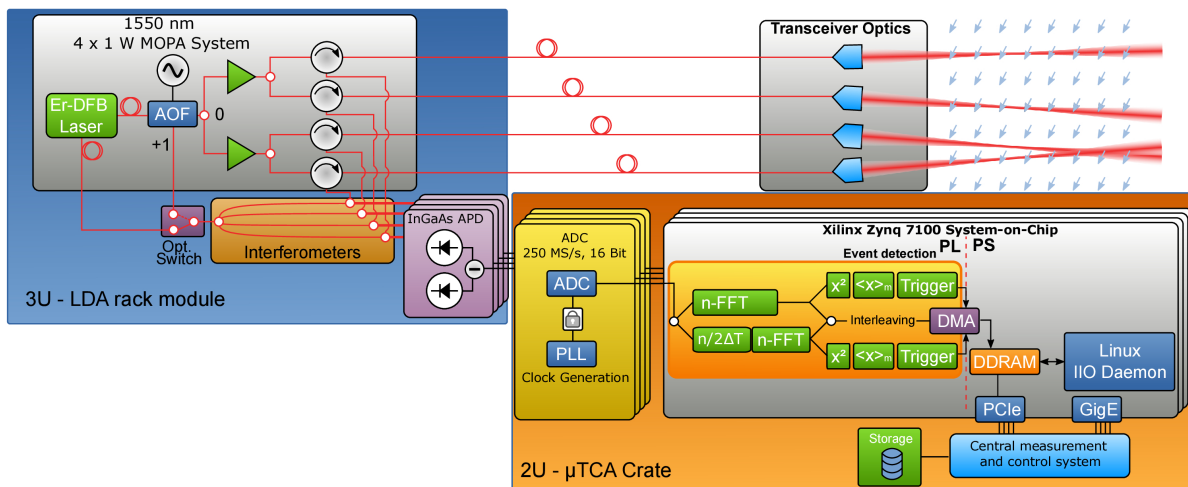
1550 nm
4 x 1 W MOPA System

Er-DFB Laser

AOF

0

+1

Opt. Switch

Interferometers

InGaAs APD

3U - LDA rack module

Transceiver Optics

ADC
250 MS/s, 16 Bit

ADC

PLL

Clock Generation

Xilinx Zynq 7100 System-on-Chip

Event detection

PL PS

n-FFT

$x^2$

$<x>_m$

Trigger

Interleaving

DMA

n/2ΔT

n-FFT

$x^2$

$<x>_m$

Trigger

DDRAM

Linux
IIO Daemon

PCIe

GigE

Storage

Central measurement and control system

2U - µTCA Crate